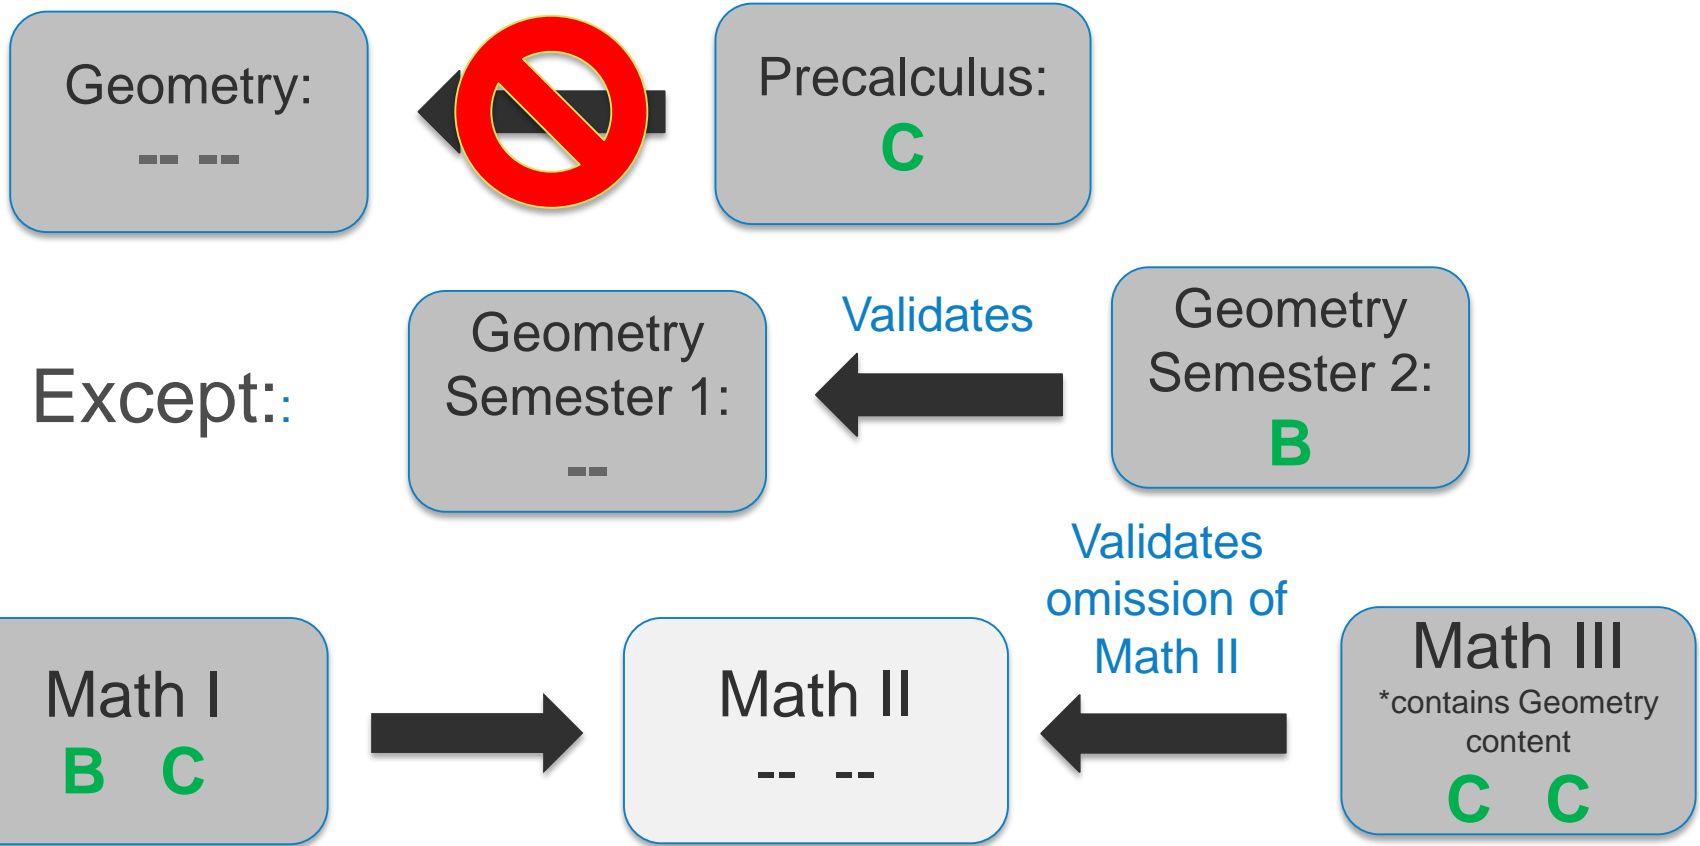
Geometry:
-- --

Precalculus:
C

Except::

Geometry Semester 1:
--

Validates

Geometry Semester 2:
B

Math I
B C

Math II
-- --

Validates omission of Math II

Math III
*contains Geometry content
C C